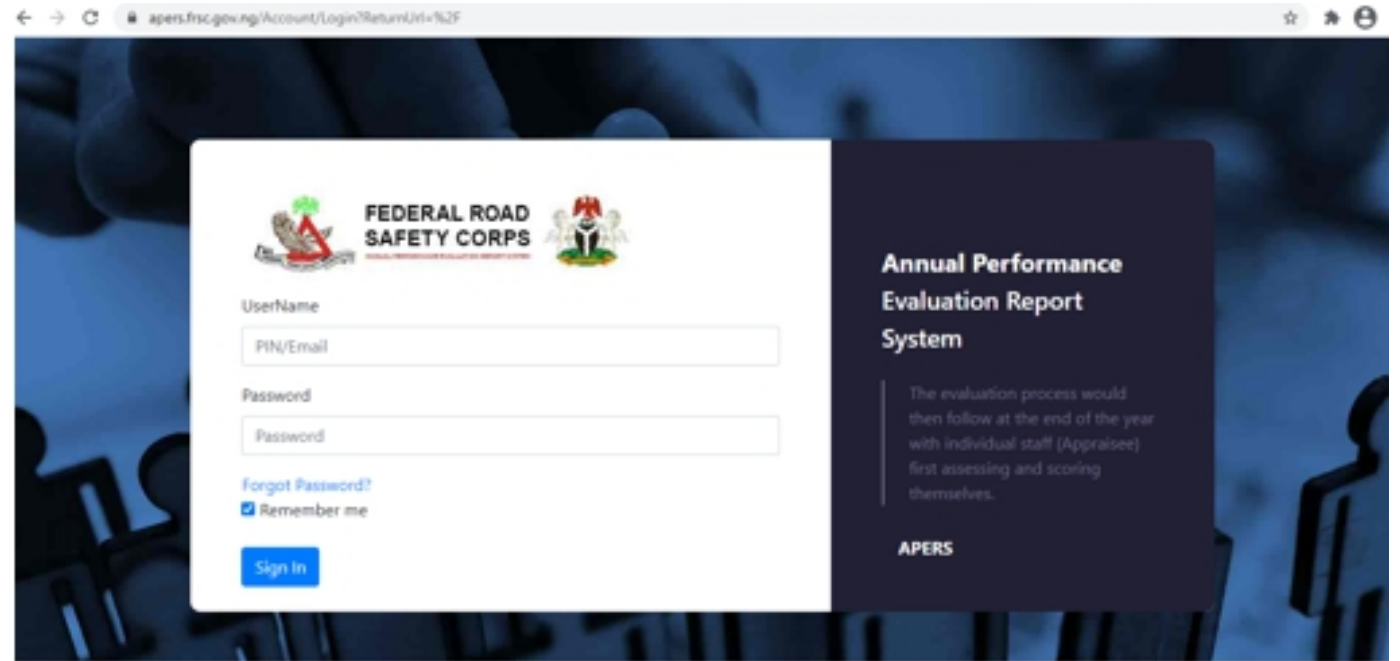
apers.frsc.gov.ng/Account/Login?ReturnUrl=%2F

FEDERAL ROAD SAFETY CORPS
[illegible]

UserName
PIN/Email
Password
Password
Forgot Password?
Remember me
Sign In

Annual Performance Evaluation Report System

The evaluation process would then follow at the end of the year with individual staff (Appraisee) first assessing and scoring themselves.

APERS